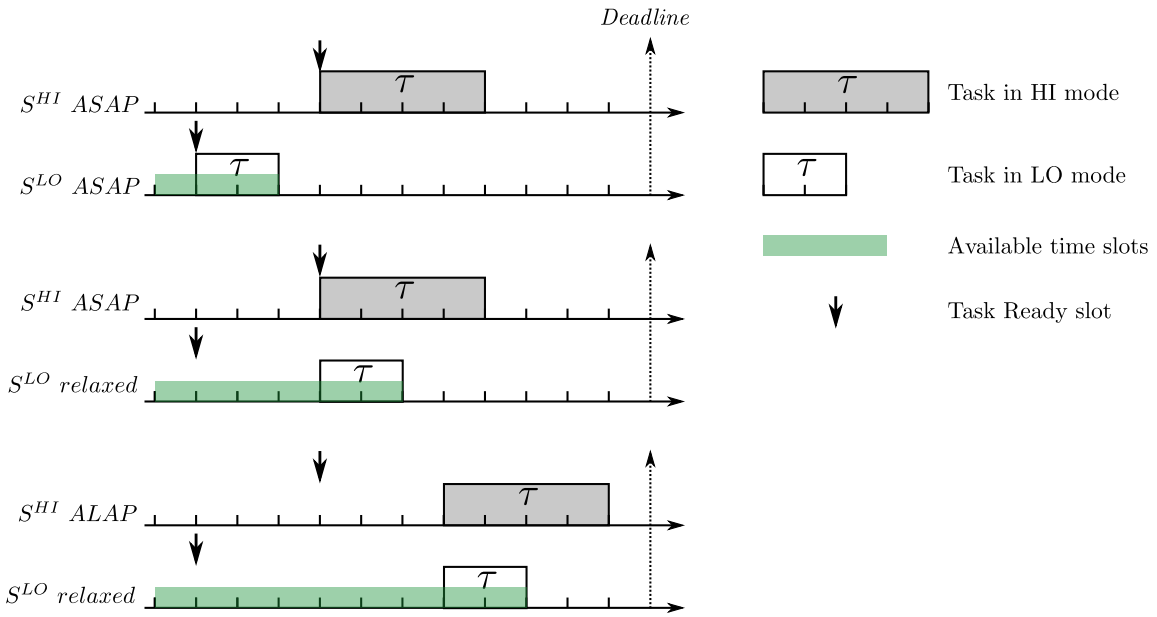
Deadline

$S^{HI}$ $ASAP$ $\tau$

$S^{LO}$ $ASAP$ $\tau$

$S^{HI}$ $ASAP$ $\tau$

$S^{LO}$ $relaxed$ $\tau$

$S^{HI}$ $ALAP$ $\tau$

$S^{LO}$ $relaxed$ $\tau$

$\tau$ Task in HI mode

$\tau$ Task in LO mode

Available time slots

Task Ready slot